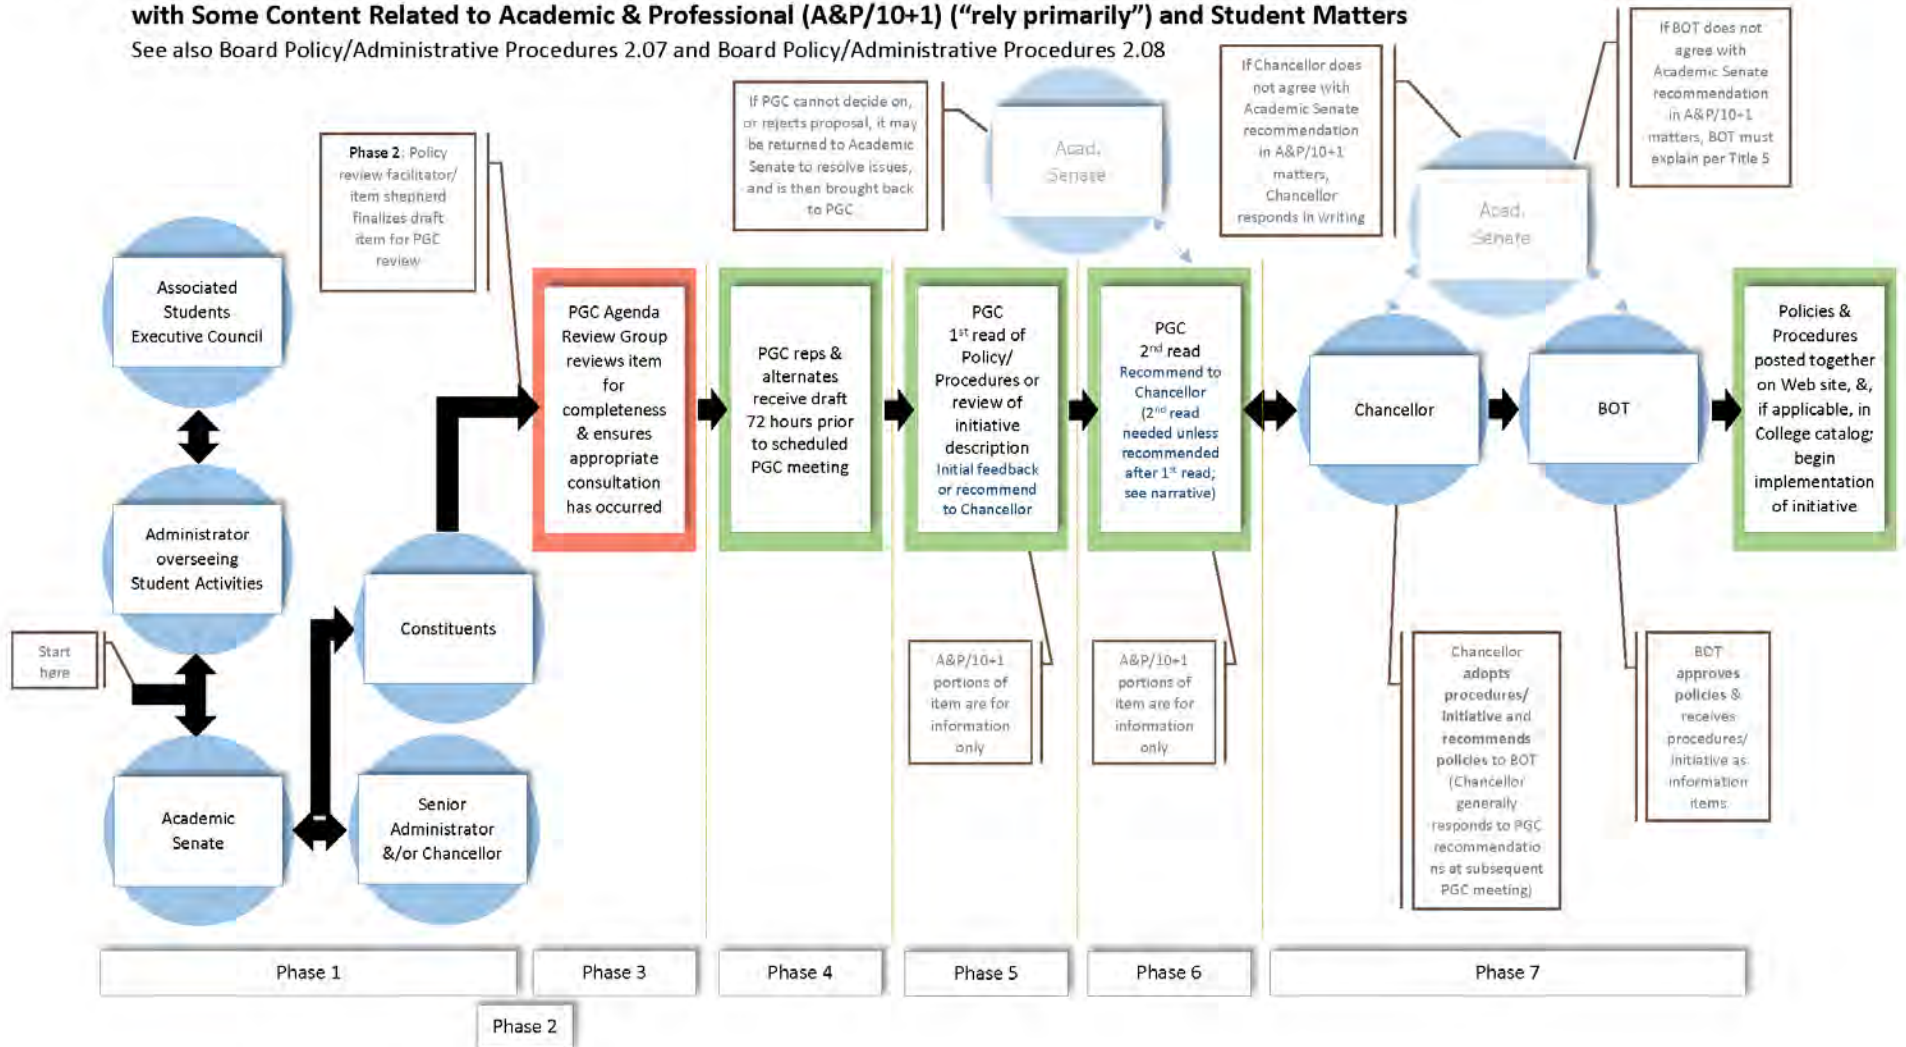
with Some Content Related to Academic & Professional (A&P/10+1) ("rely primarily") and Student Matters
See also Board Policy/Administrative Procedures 2.07 and Board Policy/Administrative Procedures 2.08

Phase 2: Policy review facilitator/ item shepherd finalizes draft item for PGC review

If PGC cannot decide on, or rejects proposal, it may be returned to Academic Senate to resolve issues, and is then brought back to PGC

Acad. Senate

If Chancellor does not agree with Academic Senate recommendation in A&P/10+1 matters, Chancellor responds in writing

Acad. Senate

If BOT does not agree with Academic Senate recommendation in A&P/10+1 matters, BOT must explain per Title 5

Associated Students Executive Council

Administrator overseeing Student Activities

Start here

Academic Senate

Constituents

Senior Administrator &/or Chancellor

PGC Agenda Review Group reviews item for completeness & ensures appropriate consultation has occurred

PGC reps & alternates receive draft 72 hours prior to scheduled PGC meeting

PGC 1$^{st}$ read of Policy/ Procedures or review of initiative description Initial feedback or recommend to Chancellor

PGC 2$^{nd}$ read Recommend to Chancellor (2$^{nd}$ read needed unless recommended after 1$^{st}$ read; see narrative)

Chancellor

BOT

Policies & Procedures posted together on Web site, &, if applicable, in College catalog; begin implementation of initiative

A&P/10+1 portions of item are for information only

A&P/10+1 portions of item are for information only

Chancellor adopts procedures/ initiative and recommends policies to BOT (Chancellor generally responds to PGC recommendations at subsequent PGC meeting)

BOT approves policies & receives procedures/ initiative as information items

Phase 1
Phase 3
Phase 4
Phase 5
Phase 6
Phase 7
Phase 2